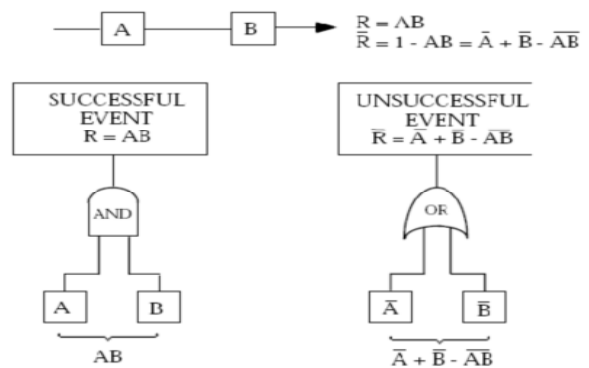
A

B

R = AB

$\overline{R} = 1 - AB = \overline{A} + \overline{B} - \overline{AB}$

SUCCESSFUL EVENT
R = AB

AND

A

B

AB

UNSUCCESSFUL EVENT
$\overline{R} = \overline{A} + \overline{B} - \overline{AB}$

OR

$\overline{A}$

$\overline{B}$

$\overline{A} + \overline{B} - \overline{AB}$